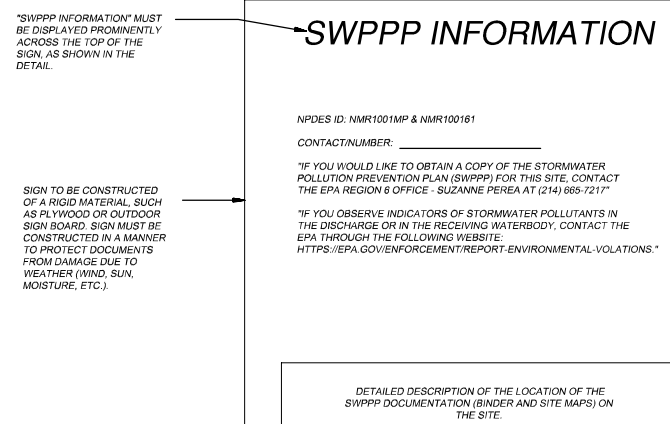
"SWPPP INFORMATION" MUST BE DISPLAYED PROMINENTLY ACROSS THE TOP OF THE SIGN, AS SHOWN IN THE DETAIL.

SWPPP INFORMATION

SIGN TO BE CONSTRUCTED OF A RIGID MATERIAL, SUCH AS PLYWOOD OR OUTDOOR SIGN BOARD. SIGN MUST BE CONSTRUCTED IN A MANNER TO PROTECT DOCUMENTS FROM DAMAGE DUE TO WEATHER (WIND, SUN, MOISTURE, ETC.).

NPDES ID: NMR1001MP & NMR100161

CONTACT/NUMBER: ____________________

"IF YOU WOULD LIKE TO OBTAIN A COPY OF THE STORMWATER POLLUTION PREVENTION PLAN (SWPPP) FOR THIS SITE, CONTACT THE EPA REGION 6 OFFICE - SUZANNE PEREA AT (214) 665-7217"

"IF YOU OBSERVE INDICATORS OF STORMWATER POLLUTANTS IN THE DISCHARGE OR IN THE RECEIVING WATERBODY, CONTACT THE EPA THROUGH THE FOLLOWING WEBSITE: HTTPS://EPA.GOV/ENFORCEMENT/REPORT-ENVIRONMENTAL-VOLATIONS."

DETAILED DESCRIPTION OF THE LOCATION OF THE SWPPP DOCUMENTATION (BINDER AND SITE MAPS) ON THE SITE.